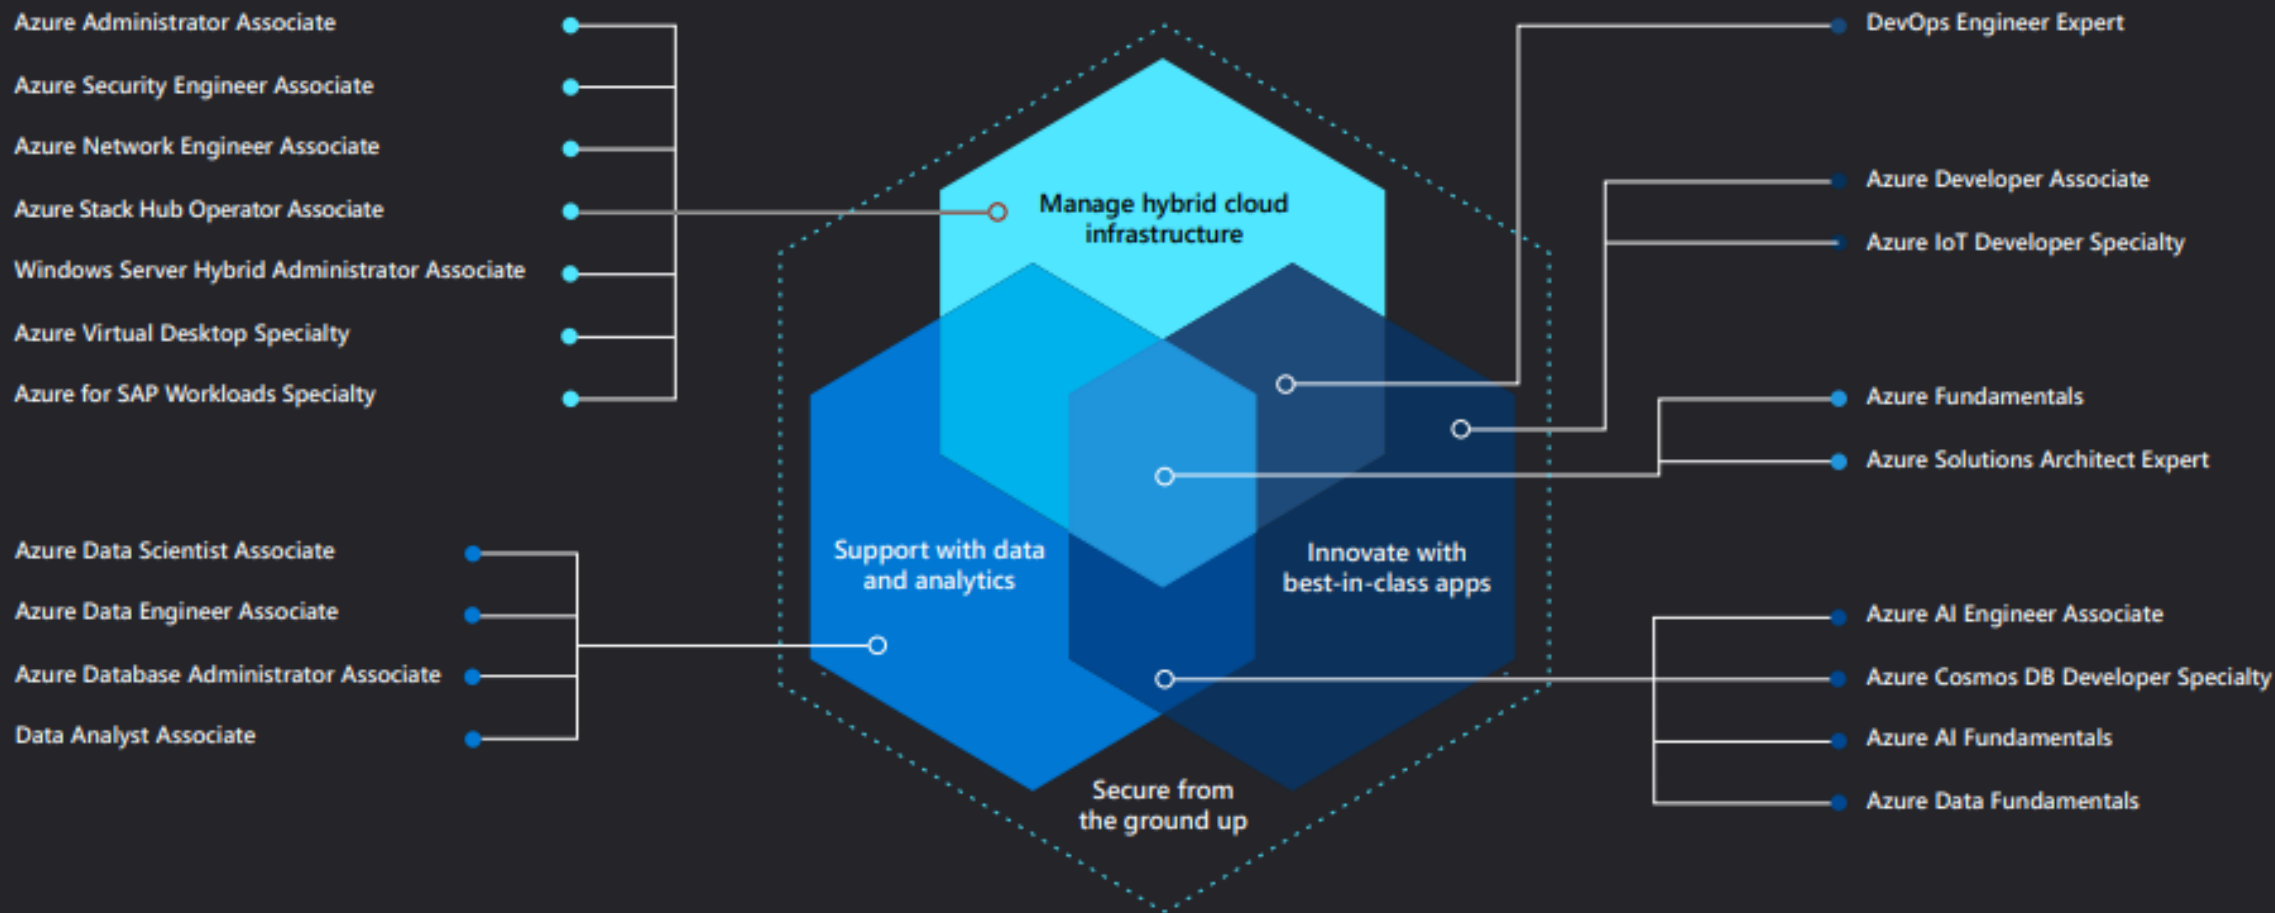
Azure Administrator Associate
Azure Security Engineer Associate
Azure Network Engineer Associate
Azure Stack Hub Operator Associate
Windows Server Hybrid Administrator Associate
Azure Virtual Desktop Specialty
Azure for SAP Workloads Specialty

Azure Data Scientist Associate
Azure Data Engineer Associate
Azure Database Administrator Associate
Data Analyst Associate

Manage hybrid cloud infrastructure

Support with data and analytics

Innovate with best-in-class apps

Secure from the ground up

DevOps Engineer Expert

Azure Developer Associate
Azure IoT Developer Specialty

Azure Fundamentals
Azure Solutions Architect Expert

Azure AI Engineer Associate
Azure Cosmos DB Developer Specialty
Azure AI Fundamentals
Azure Data Fundamentals